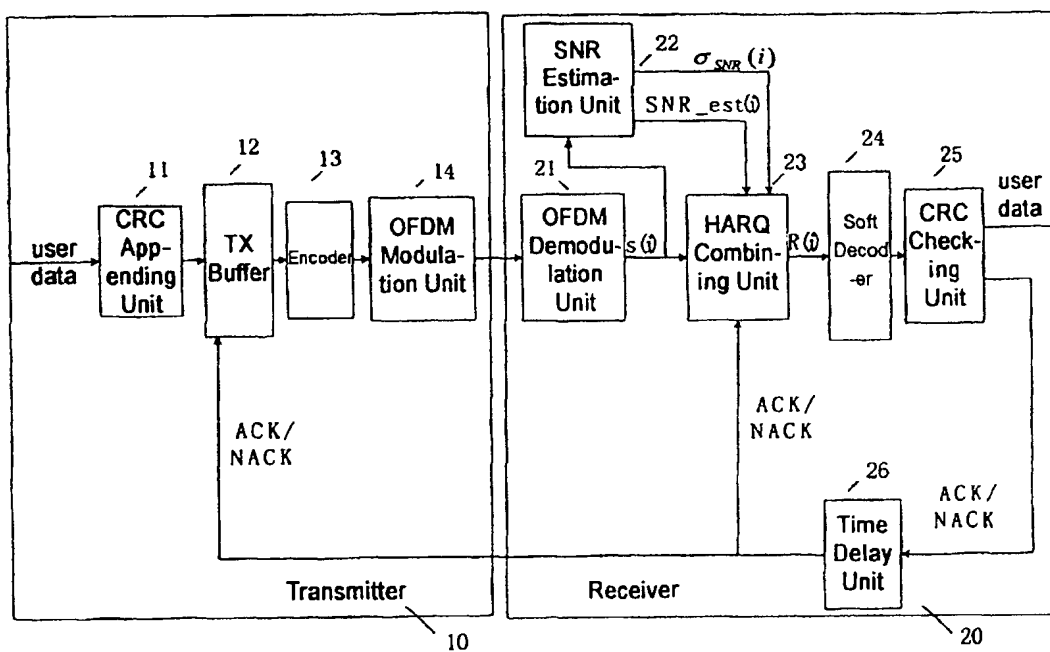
SNR Estimation Unit
22
$\sigma_{SNR}(i)$
SNR_est(i)

11
12
13
14
21
23
24
25

user data
CRC Appending Unit
TX Buffer
Encoder
OFDM Modulation Unit
OFDM Demodulation Unit
s(i)
HARQ Combining Unit
R(i)
Soft Decoder
CRC Checking Unit
user data

ACK/ NACK
ACK/ NACK
26
ACK/ NACK
Time Delay Unit

Transmitter
10
Receiver
20